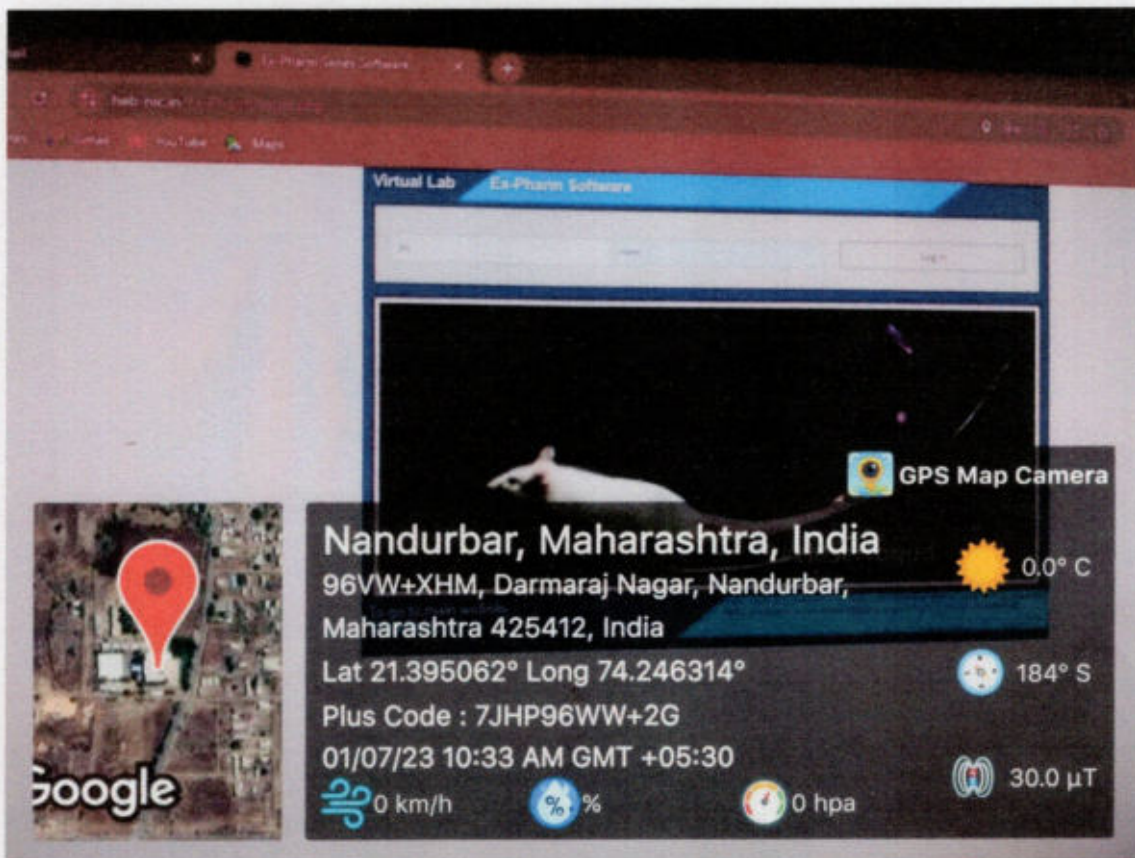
Ex-Pharm Series Software

YouTube Maps

Virtual Lab Ex-Pharm Software

Login

GPS Map Camera

Nandurbar, Maharashtra, India

96VW+XHM, Darmaraj Nagar, Nandurbar, Maharashtra 425412, India

Lat 21.395062° Long 74.246314°

Plus Code : 7JHP96WW+2G

01/07/23 10:33 AM GMT +05:30

0.0° C

184° S

30.0 μT

0 km/h

%

0 hpa

Google